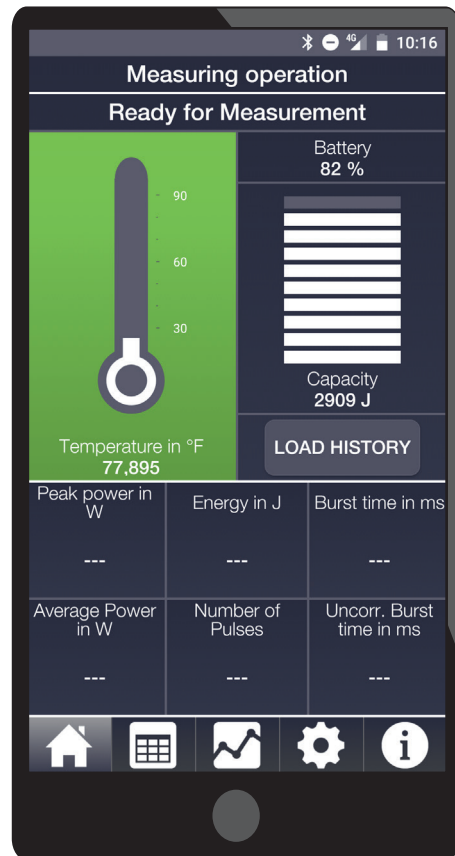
4G 10:16

Measuring operation

Ready for Measurement

90
60
30

Temperature in °F
77,895

Battery
82 %

Capacity
2909 J

LOAD HISTORY

| Peak power in W | Energy in J | Burst time in ms |
|---|---|---|
| --- | --- | --- |
| Average Power in W | Number of Pulses | Uncorr. Burst time in ms |
| --- | --- | --- |